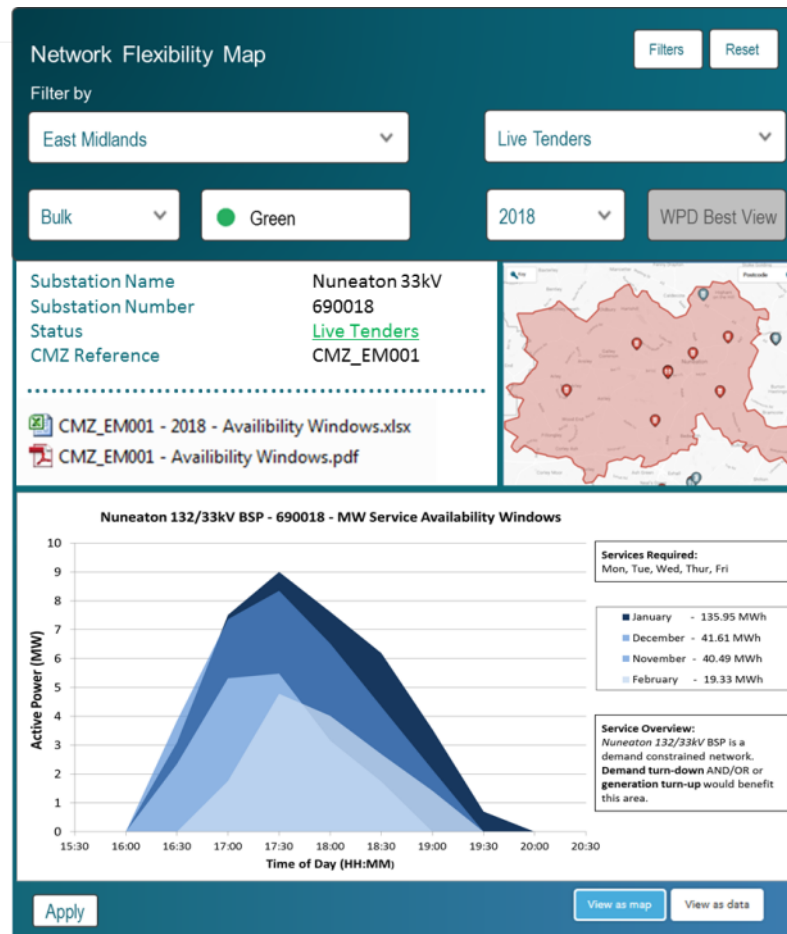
Network Flexibility Map

Filters Reset

Filter by

East Midlands

Live Tenders

Bulk

Green

2018

WPD Best View

Substation Name Nuneaton 33kV
Substation Number 690018
Status Live Tenders
CMZ Reference CMZ_EM001

CMZ_EM001 - 2018 - Availibility Windows.xlsx
CMZ_EM001 - Availibility Windows.pdf

Postcode

Nuneaton 132/33kV BSP - 690018 - MW Service Availability Windows

Active Power (MW)

10
9
8
7
6
5
4
3
2
1
0

15:30 16:00 16:30 17:00 17:30 18:00 18:30 19:00 19:30 20:00 20:30

Time of Day (HH:MM)

Services Required:
Mon, Tue, Wed, Thur, Fri

January - 135.95 MWh
December - 41.61 MWh
November - 40.49 MWh
February - 19.33 MWh

Service Overview:
*Nuneaton 132/33kV* BSP is a demand constrained network. **Demand turn-down** AND/OR or **generation turn-up** would benefit this area.

Apply

View as map View as data